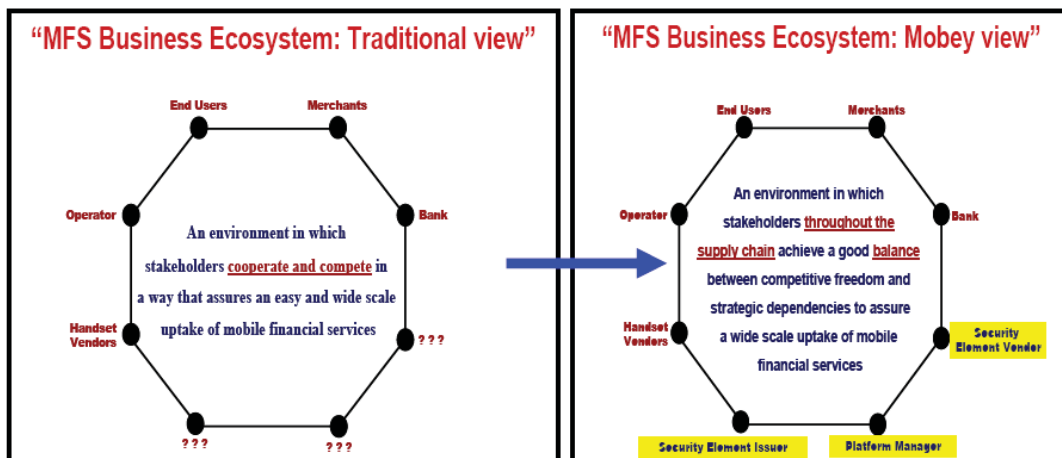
"MFS Business Ecosystem: Traditional view"

End Users

Merchants

Operator

Bank

An environment in which stakeholders cooperate and compete in a way that assures an easy and wide scale uptake of mobile financial services

Handset Vendors

???

???

???

"MFS Business Ecosystem: Mobey view"

End Users

Merchants

Operator

Bank

An environment in which stakeholders throughout the supply chain achieve a good balance between competitive freedom and strategic dependencies to assure a wide scale uptake of mobile financial services

Handset Vendors

Security Element Vendor

Security Element Issuer

Platform Manager